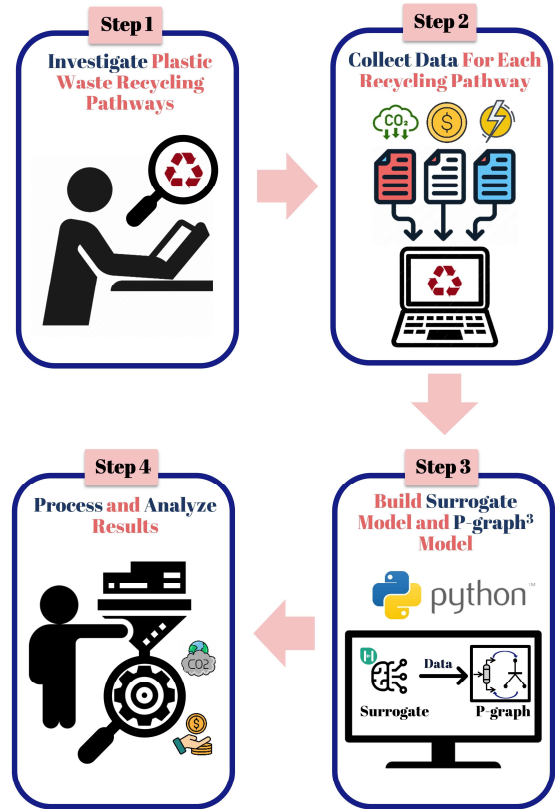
Step 1

Investigate Plastic Waste Recycling Pathways

Step 2

Collect Data For Each Recycling Pathway

$CO_2$

Step 3

Build Surrogate Model and P-graph³ Model

python™

Data

Surrogate

P-graph

Step 4

Process and Analyze Results

CO2